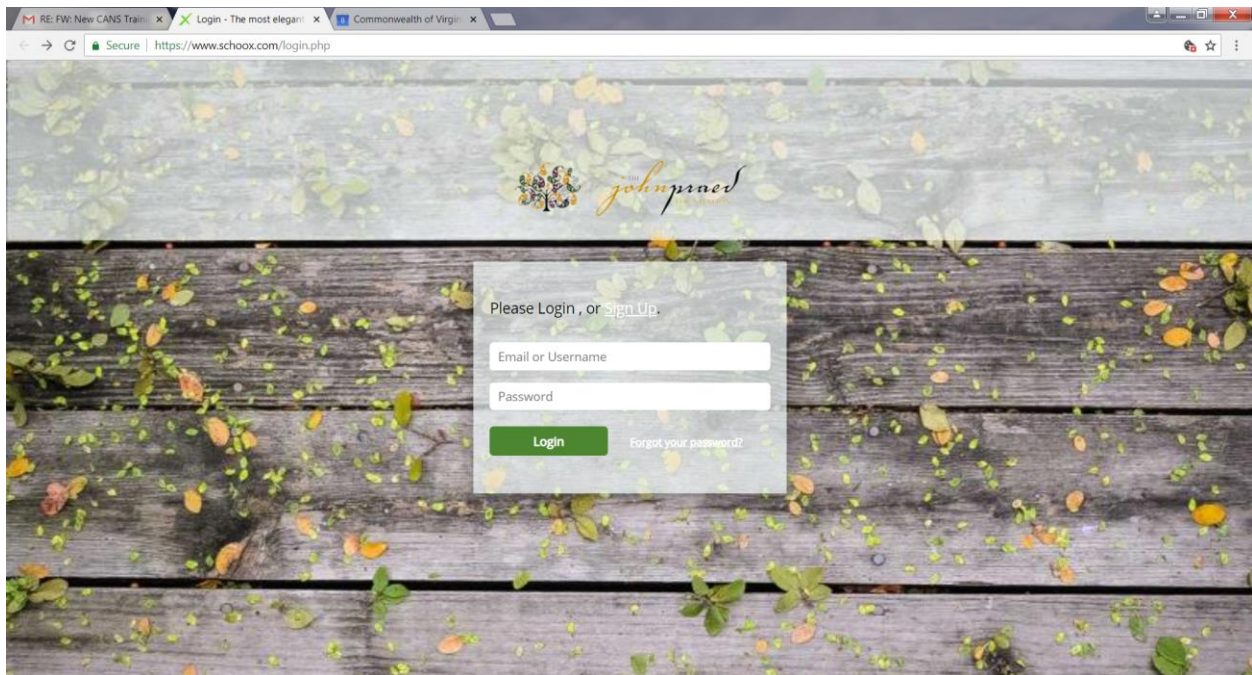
RE: FW: New CANS Trai ×
Login - The most elegant ×
Commonwealth of Virgi ×

Secure | https://www.schoox.com/login.php

john praed

Please Login , or Sign Up.

Email or Username

Password

Login

Forgot your password?